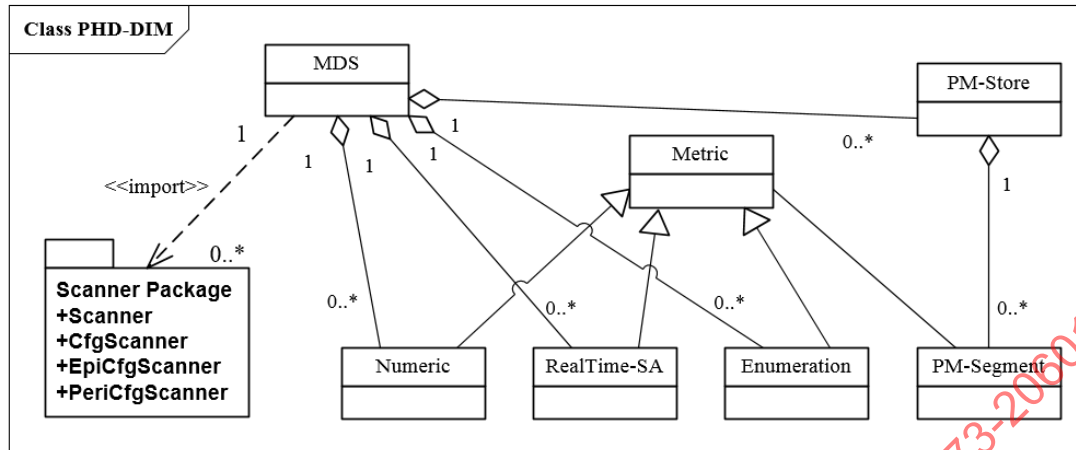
Class PHD-DIM

MDS

PM-Store

Metric

1

<<import>>

1

1

1

1

0..*

1

0..*

Scanner Package
+Scanner
+CfgScanner
+EpiCfgScanner
+PeriCfgScanner

0..*

0..*

0..*

0..*

Numeric

RealTime-SA

Enumeration

PM-Segment

73-2060